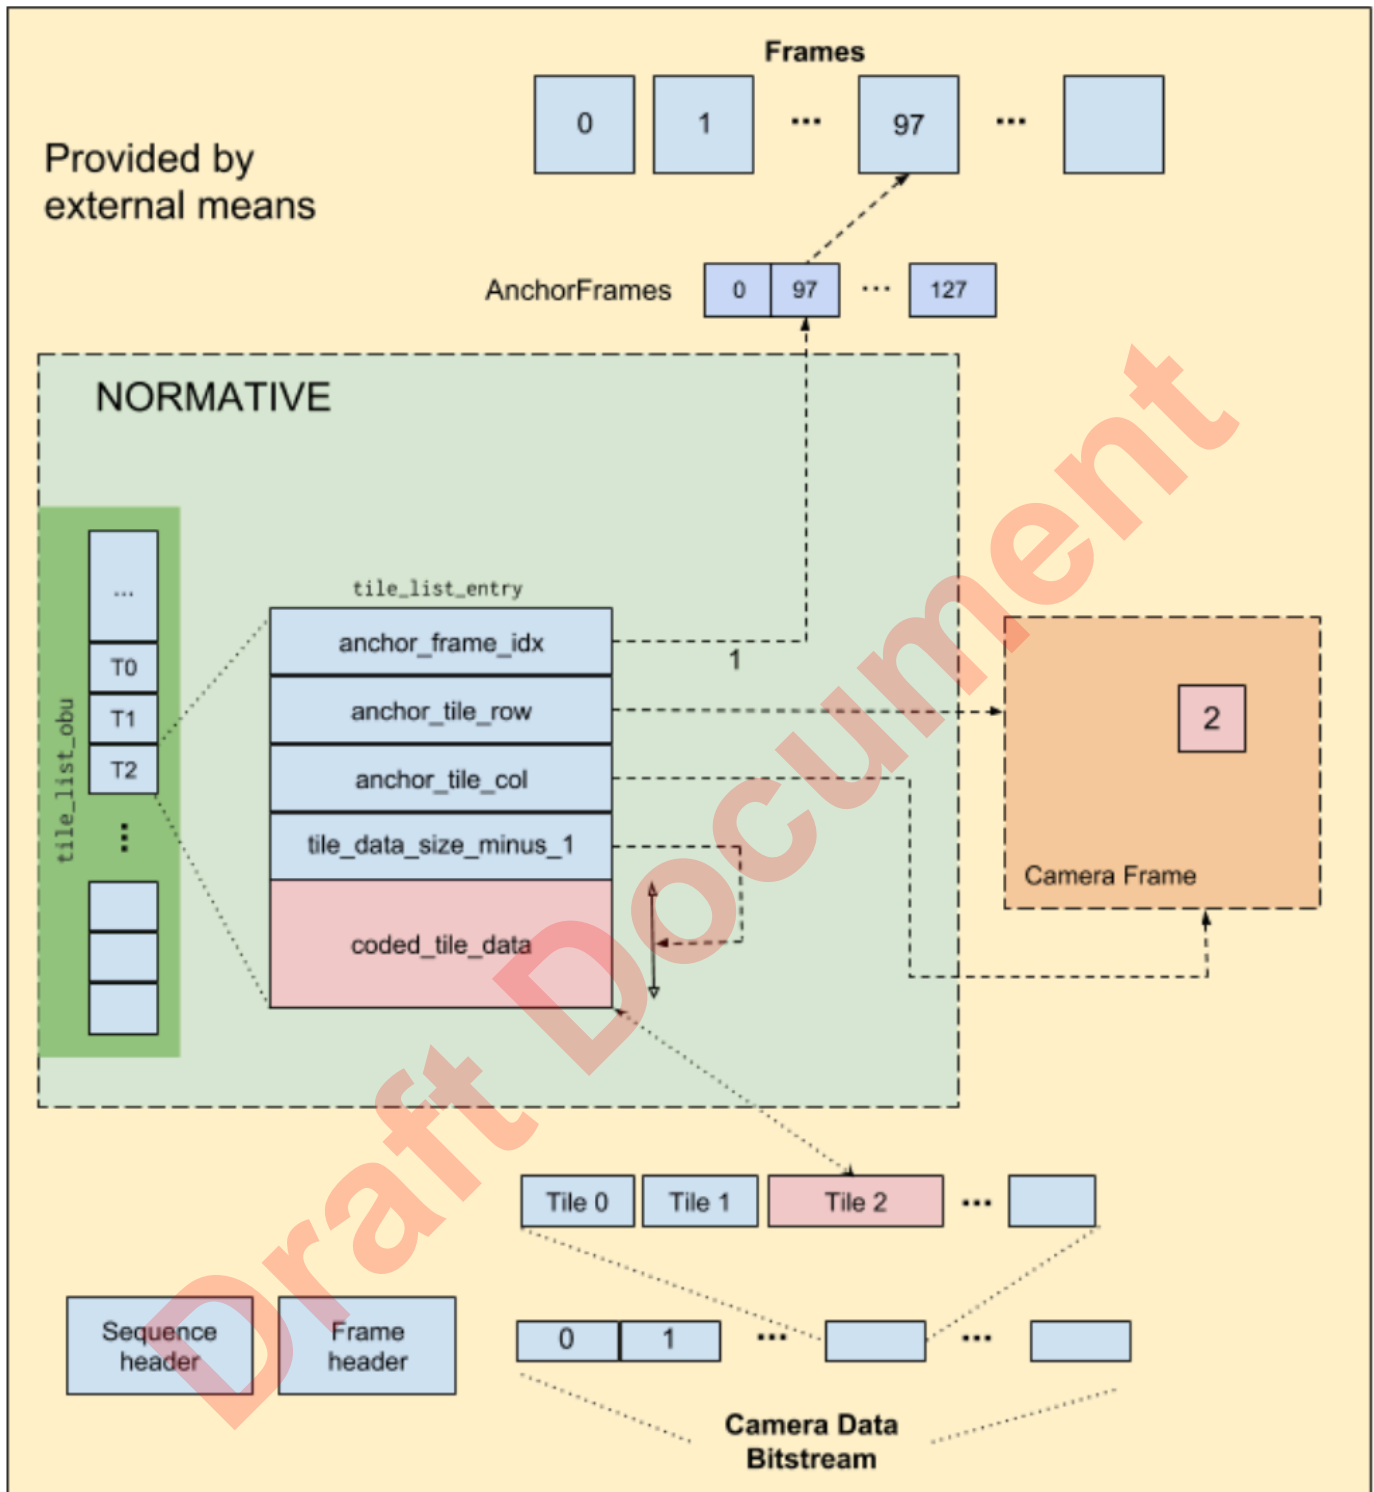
Frames

0 1 ... 97 ...

Provided by external means

AnchorFrames 0 97 ... 127

NORMATIVE

tile_list_obu

...
T0
T1
T2
⋮

tile_list_entry

anchor_frame_idx
anchor_tile_row
anchor_tile_col
tile_data_size_minus_1
coded_tile_data

1

2

Camera Frame

Tile 0 Tile 1 Tile 2 ...

Sequence header

Frame header

0 1 ... ...

Camera Data Bitstream

Draft Document